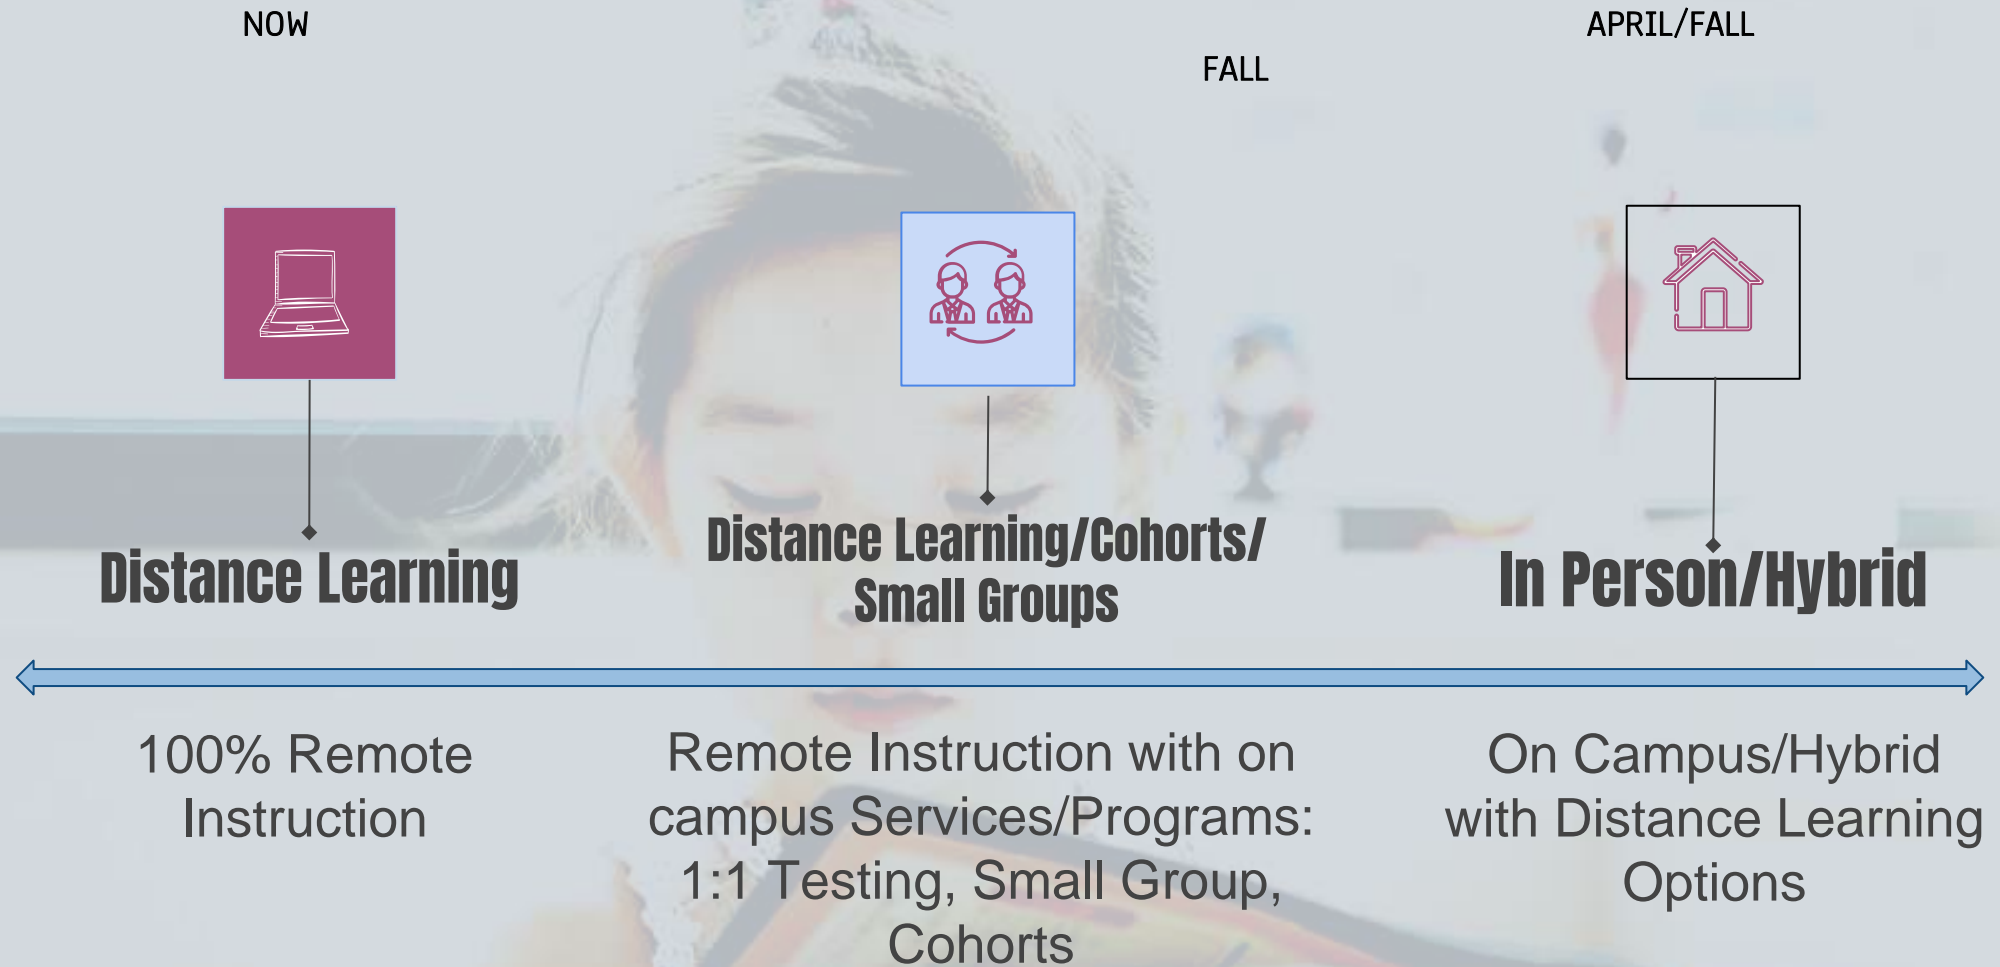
NOW

FALL

APRIL/FALL

Distance Learning

Distance Learning/Cohorts/ Small Groups

In Person/Hybrid

100% Remote Instruction

Remote Instruction with on campus Services/Programs: 1:1 Testing, Small Group, Cohorts

On Campus/Hybrid with Distance Learning Options